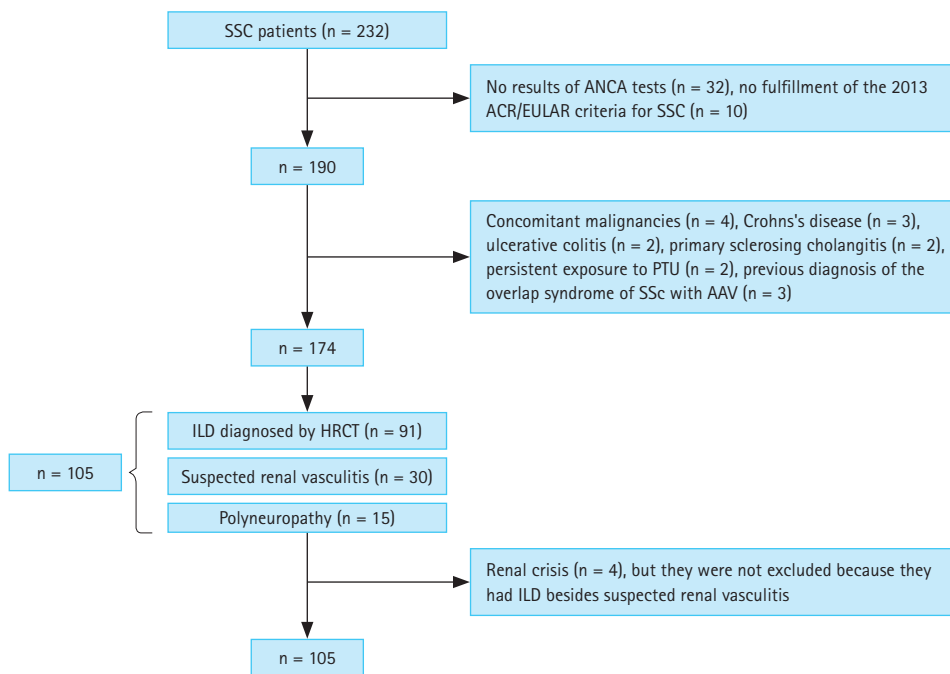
SSC patients (n = 232)

No results of ANCA tests (n = 32), no fulfillment of the 2013 ACR/EULAR criteria for SSC (n = 10)

n = 190

Concomitant malignancies (n = 4), Crohns's disease (n = 3), ulcerative colitis (n = 2), primary sclerosing cholangitis (n = 2), persistent exposure to PTU (n = 2), previous diagnosis of the overlap syndrome of SSc with AAV (n = 3)

n = 174

n = 105

ILD diagnosed by HRCT (n = 91)

Suspected renal vasculitis (n = 30)

Polyneuropathy (n = 15)

Renal crisis (n = 4), but they were not excluded because they had ILD besides suspected renal vasculitis

n = 105